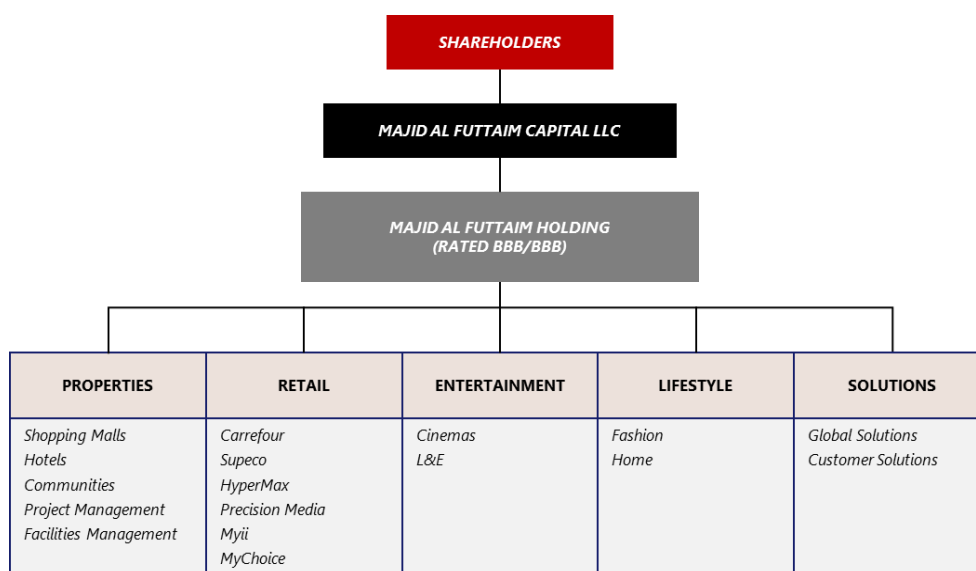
SHAREHOLDERS

MAJID AL FUTTAIM CAPITAL LLC

MAJID AL FUTTAIM HOLDING
(RATED BBB/BBB)

| PROPERTIES | RETAIL | ENTERTAINMENT | LIFESTYLE | SOLUTIONS |
|---|---|---|---|---|
| Shopping Malls<br>Hotels<br>Communities<br>Project Management<br>Facilities Management | Carrefour<br>Supeco<br>HyperMax<br>Precision Media<br>Myii<br>MyChoice | Cinemas<br>L&E | Fashion<br>Home | Global Solutions<br>Customer Solutions |